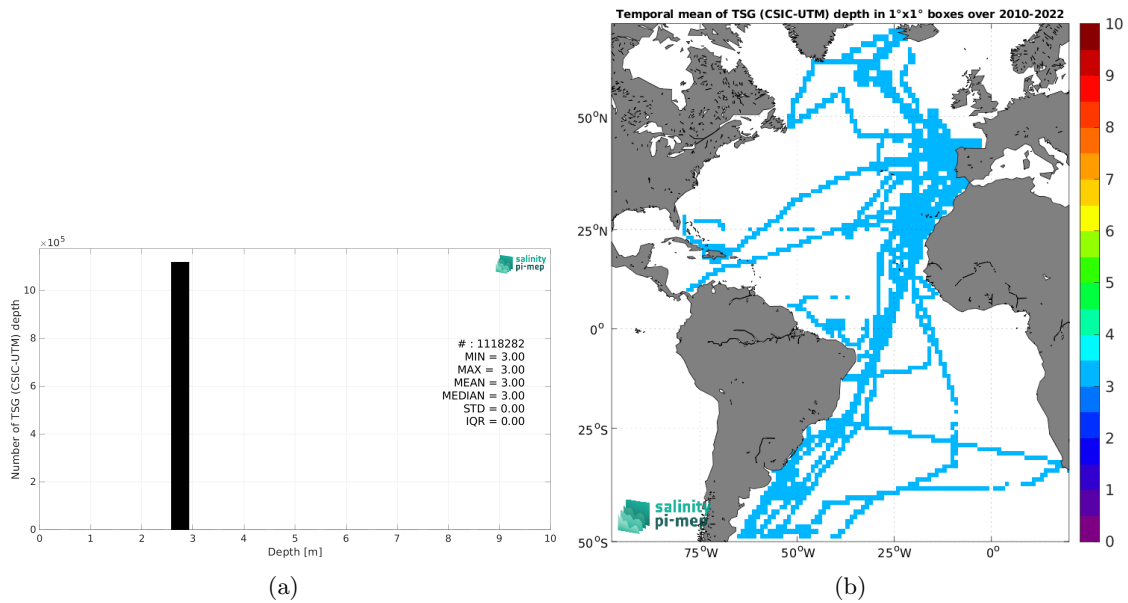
$\times 10^5$

salinity pi-mep

Number of TSG (CSIC-UTM) depth

10
8
6
4
2
0

# : 1118282
MIN = 3.00
MAX = 3.00
MEAN = 3.00
MEDIAN = 3.00
STD = 0.00
IQR = 0.00

0 1 2 3 4 5 6 7 8 9 10

Depth [m]

(a)

Temporal mean of TSG (CSIC-UTM) depth in 1°x1° boxes over 2010-2022

50$^o$N
25$^o$N
0$^o$
25$^o$S
50$^o$S

75$^o$W 50$^o$W 25$^o$W 0$^o$

salinity pi-mep

10
9
8
7
6
5
4
3
2
1
0

(b)